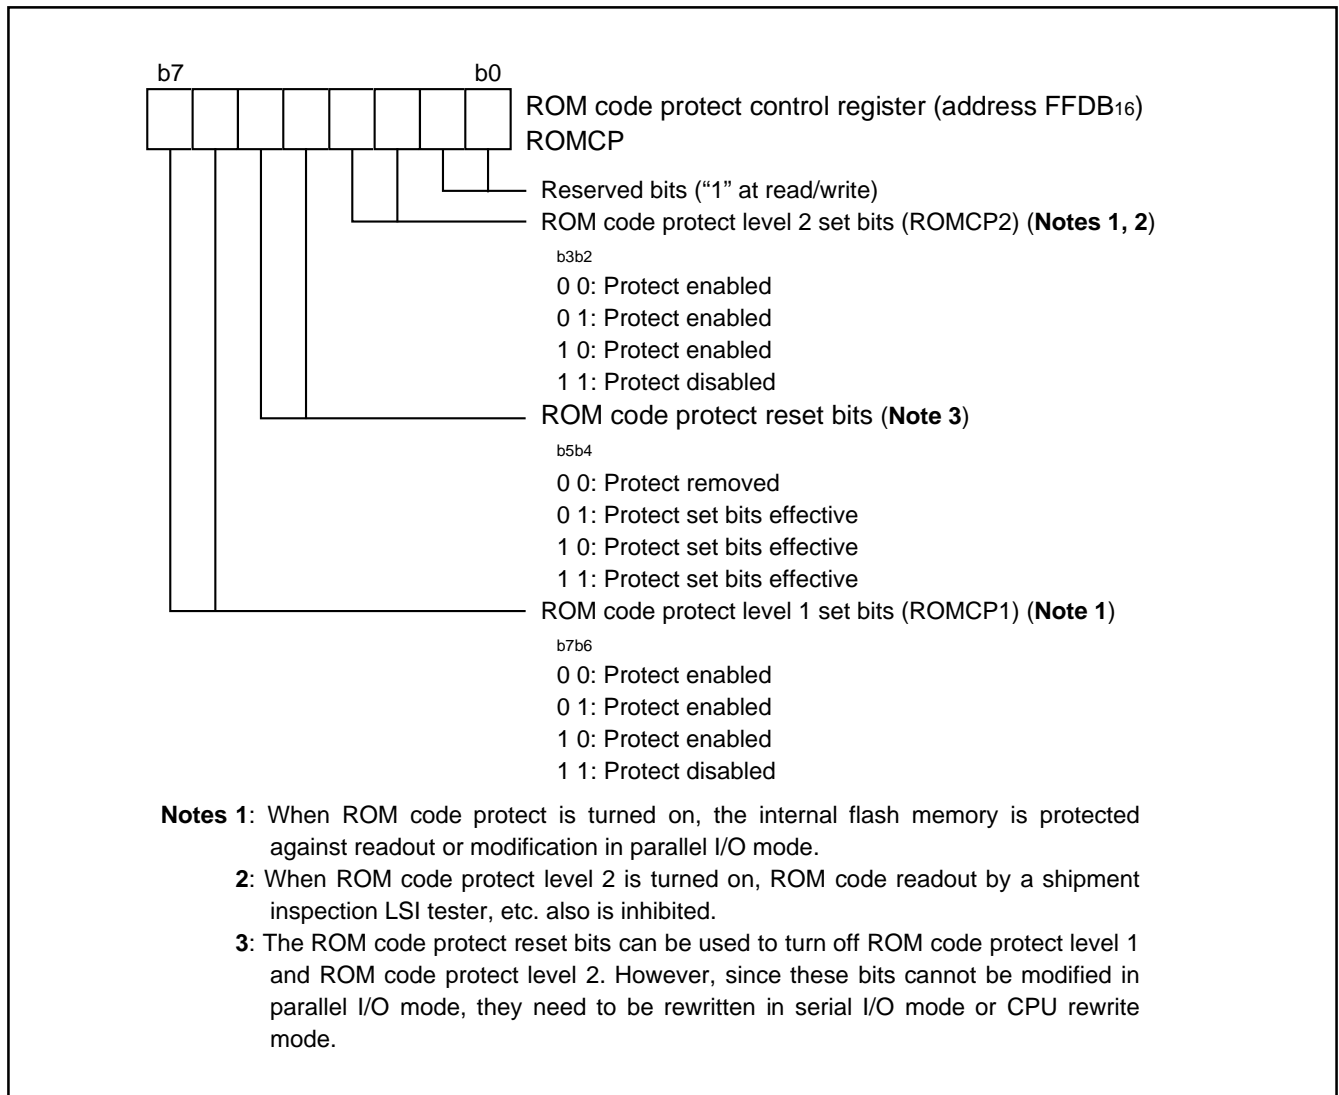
b7 b0

ROM code protect control register (address $FFDB_{16}$)
ROMCP

Reserved bits ("1" at read/write)

ROM code protect level 2 set bits (ROMCP2) (**Notes 1, 2**)
b3b2
0 0: Protect enabled
0 1: Protect enabled
1 0: Protect enabled
1 1: Protect disabled

ROM code protect reset bits (**Note 3**)
b5b4
0 0: Protect removed
0 1: Protect set bits effective
1 0: Protect set bits effective
1 1: Protect set bits effective

ROM code protect level 1 set bits (ROMCP1) (**Note 1**)
b7b6
0 0: Protect enabled
0 1: Protect enabled
1 0: Protect enabled
1 1: Protect disabled

**Notes 1**: When ROM code protect is turned on, the internal flash memory is protected against readout or modification in parallel I/O mode.
**2**: When ROM code protect level 2 is turned on, ROM code readout by a shipment inspection LSI tester, etc. also is inhibited.
**3**: The ROM code protect reset bits can be used to turn off ROM code protect level 1 and ROM code protect level 2. However, since these bits cannot be modified in parallel I/O mode, they need to be rewritten in serial I/O mode or CPU rewrite mode.